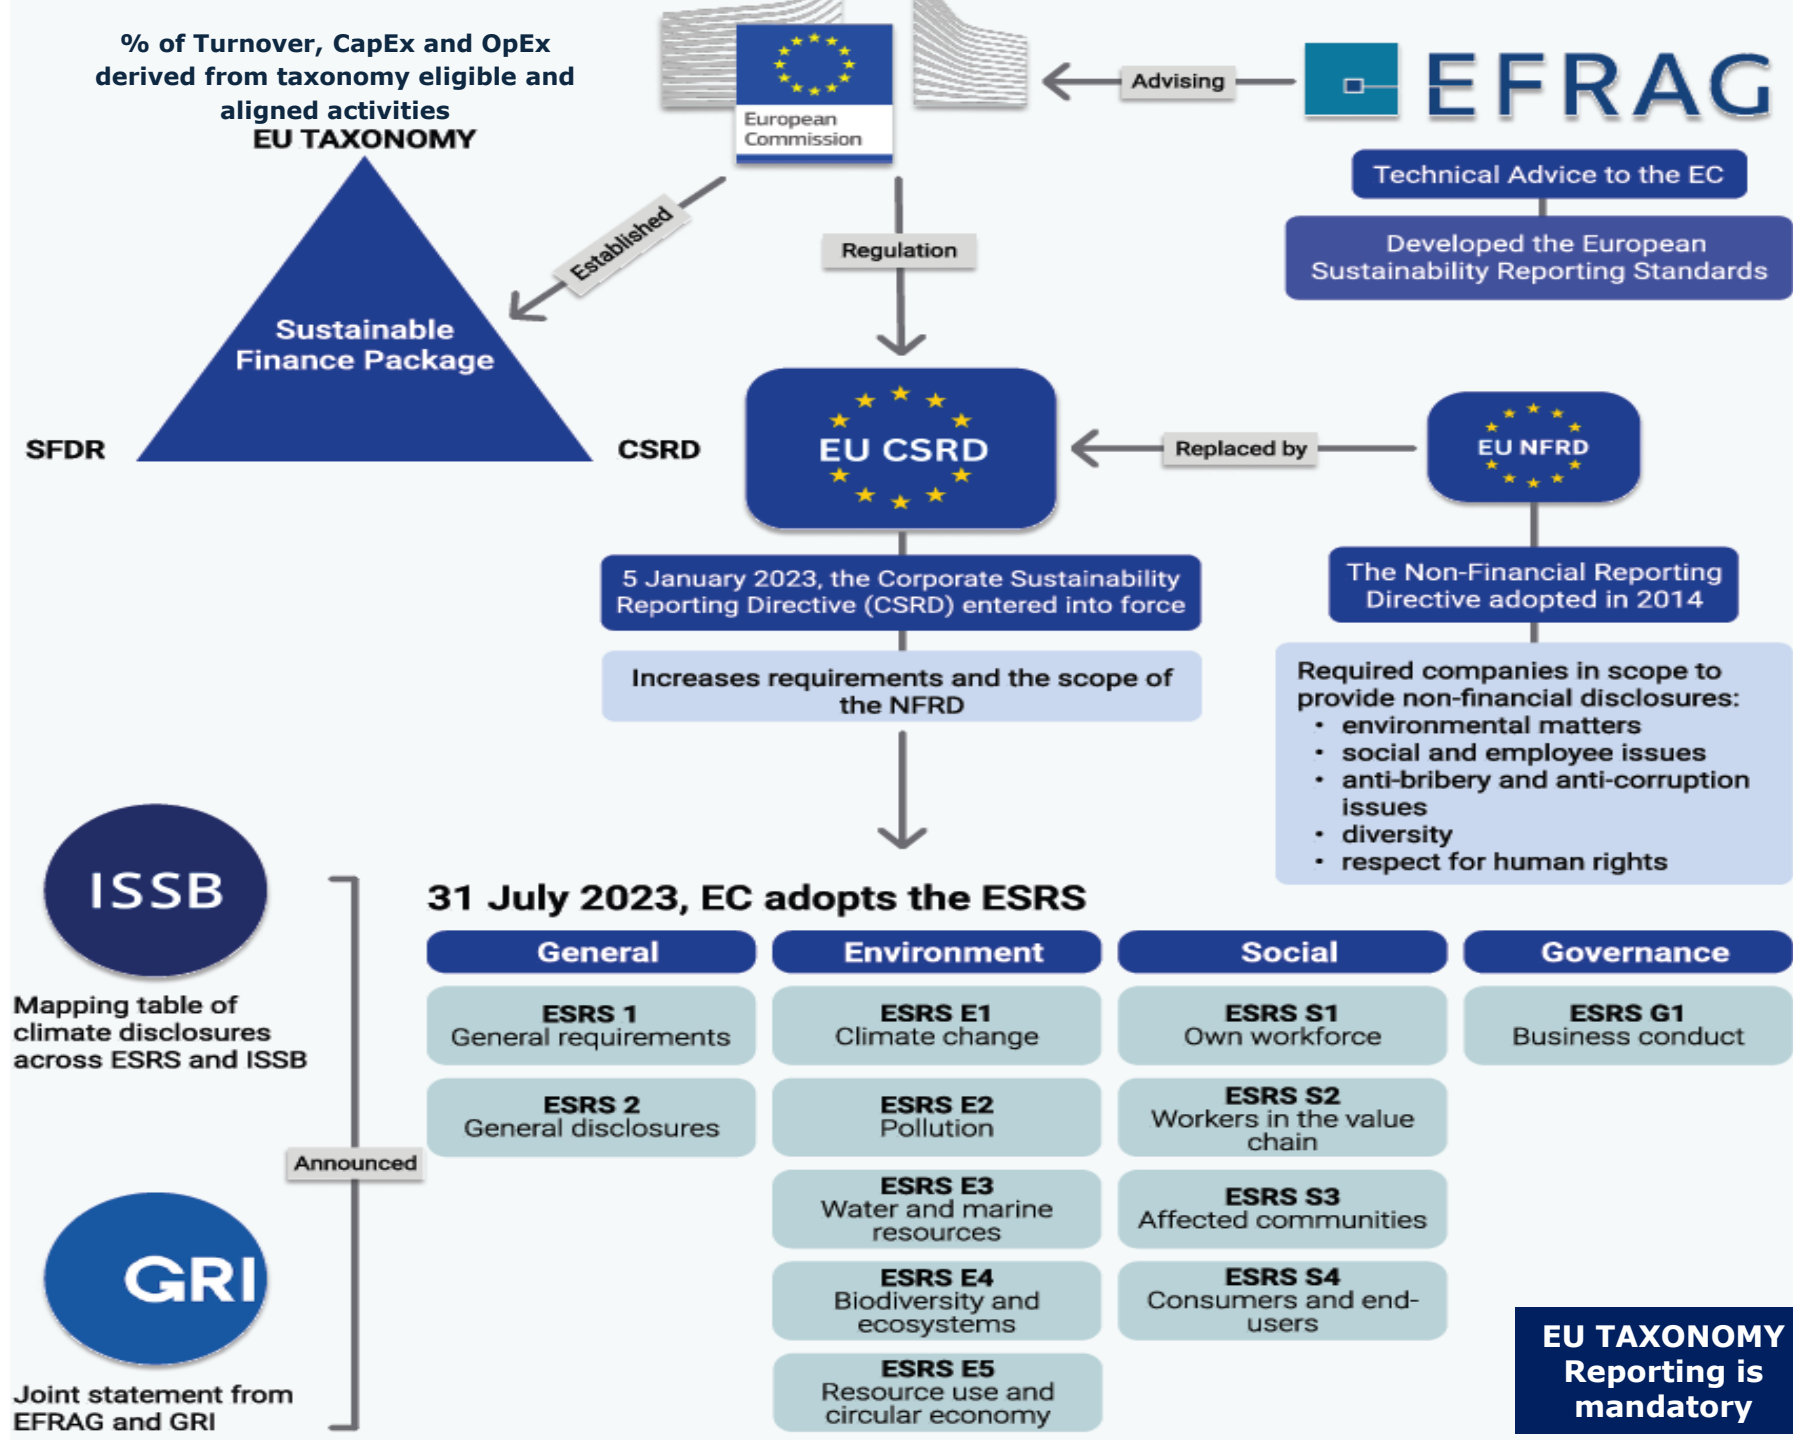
% of Turnover, CapEx and OpEx derived from taxonomy eligible and aligned activities
EU TAXONOMY

European Commission

Advising

EFRAG

Technical Advice to the EC

Developed the European Sustainability Reporting Standards

Established

Regulation

Sustainable Finance Package

SFDR

CSRD

EU CSRD

Replaced by

EU NFRD

5 January 2023, the Corporate Sustainability Reporting Directive (CSRD) entered into force

The Non-Financial Reporting Directive adopted in 2014

Increases requirements and the scope of the NFRD

Required companies in scope to provide non-financial disclosures:
• environmental matters
• social and employee issues
• anti-bribery and anti-corruption issues
• diversity
• respect for human rights

ISSB

Mapping table of climate disclosures across ESRS and ISSB

Announced

GRI

Joint statement from EFRAG and GRI

31 July 2023, EC adopts the ESRS

| General | Environment | Social | Governance |
|---|---|---|---|
| ESRS 1 General requirements | ESRS E1 Climate change | ESRS S1 Own workforce | ESRS G1 Business conduct |
| ESRS 2 General disclosures | ESRS E2 Pollution | ESRS S2 Workers in the value chain | |
| | ESRS E3 Water and marine resources | ESRS S3 Affected communities | |
| | ESRS E4 Biodiversity and ecosystems | ESRS S4 Consumers and end-users | |
| | ESRS E5 Resource use and circular economy | | |

EU TAXONOMY Reporting is mandatory